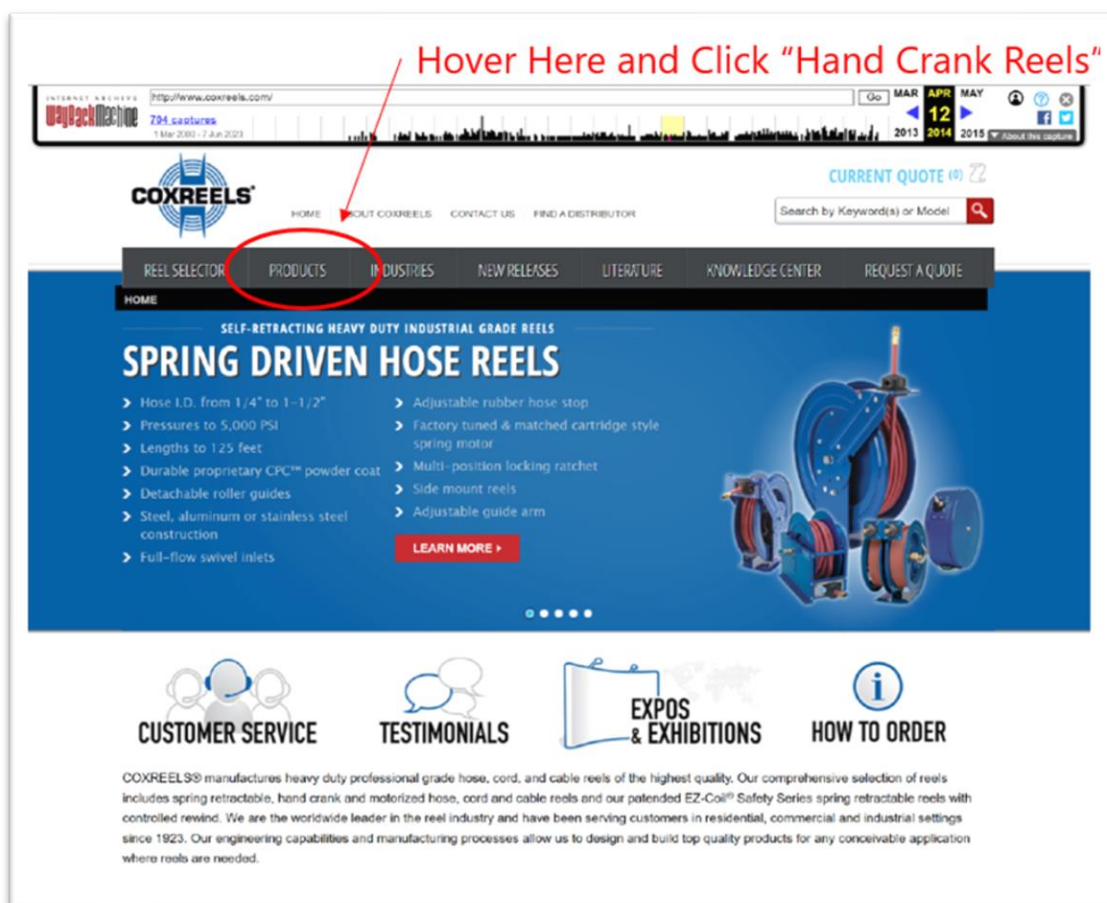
Hover Here and Click "Hand Crank Reels"

INTERNET ARCHIVE WayBackMachine http://www.coxreels.com/ Go MAR APR MAY
794 captures
1 Mar 2000 - 7 Jun 2023
12
2013 2014 2015 About this capture

COXREELS

HOME ABOUT COXREELS CONTACT US FIND A DISTRIBUTOR

CURRENT QUOTE (0)

Search by Keyword(s) or Model

REEL SELECTOR PRODUCTS INDUSTRIES NEW RELEASES LITERATURE KNOWLEDGE CENTER REQUEST A QUOTE

HOME

SELF-RETRACTING HEAVY DUTY INDUSTRIAL GRADE REELS

SPRING DRIVEN HOSE REELS

Hose I.D. from 1/4" to 1-1/2"
Pressures to 5,000 PSI
Lengths to 125 feet
Durable proprietary CPC™ powder coat
Detachable roller guides
Steel, aluminum or stainless steel construction
Full-flow swivel inlets

Adjustable rubber hose stop
Factory tuned & matched cartridge style spring motor
Multi-position locking ratchet
Side mount reels
Adjustable guide arm

LEARN MORE

CUSTOMER SERVICE
TESTIMONIALS
EXPOS & EXHIBITIONS
HOW TO ORDER

COXREELS® manufactures heavy duty professional grade hose, cord, and cable reels of the highest quality. Our comprehensive selection of reels includes spring retractable, hand crank and motorized hose, cord and cable reels and our patended EZ-Coil® Safety Series spring retractable reels with controlled rewind. We are the worldwide leader in the reel industry and have been serving customers in residential, commercial and industrial settings since 1923. Our engineering capabilities and manufacturing processes allow us to design and build top quality products for any conceivable application where reels are needed.